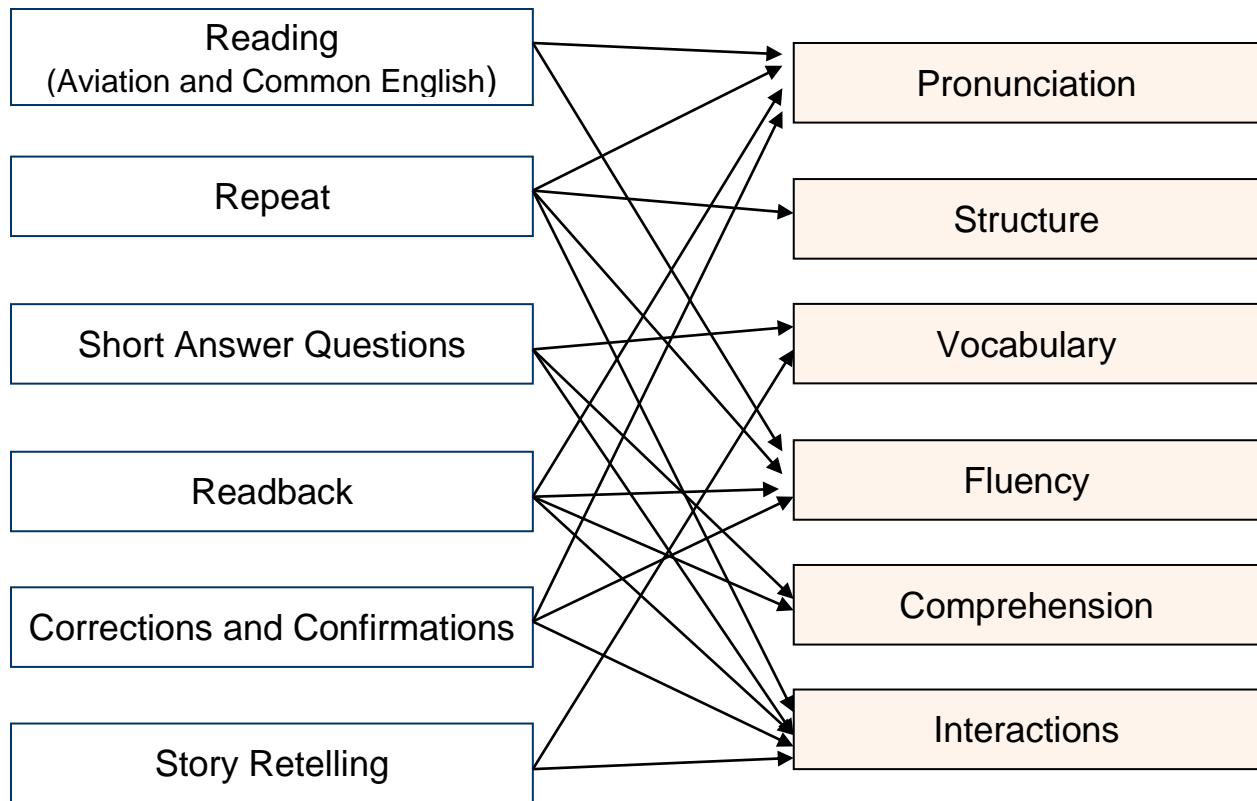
Reading
(Aviation and Common English)

Repeat

Short Answer Questions

Readback

Corrections and Confirmations

Story Retelling

Pronunciation

Structure

Vocabulary

Fluency

Comprehension

Interactions